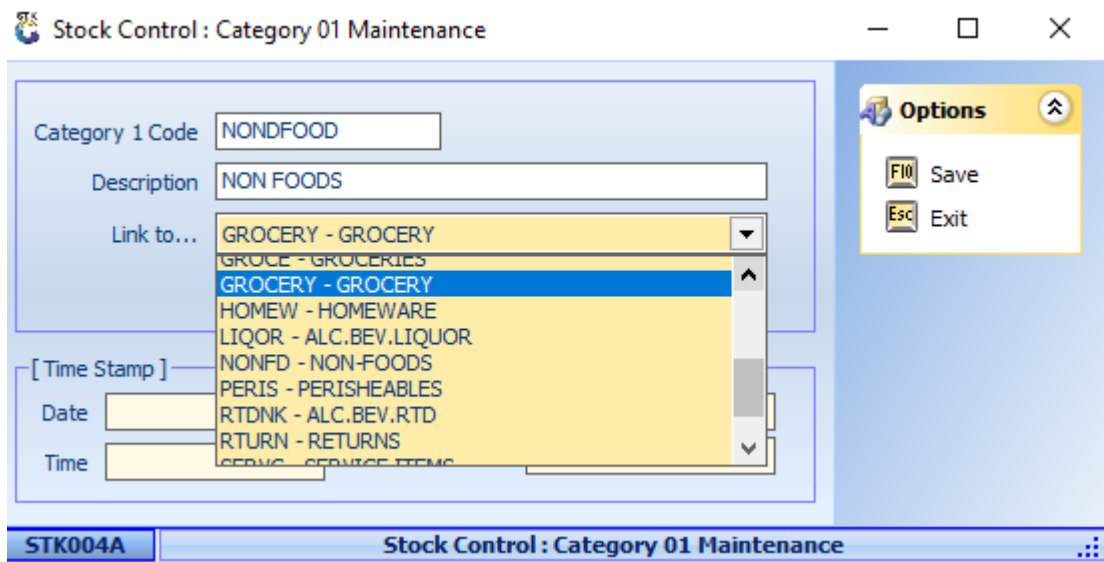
Stock Control : Category 01 Maintenance

Category 1 Code NONDFOOD

Description NON FOODS

Link to... GROCERY - GROCERY

GROCE - GROCERIES
GROCERY - GROCERY
HOMEW - HOMEWARE
LIQOR - ALC.BEV.LIQUOR
NONFD - NON-FOODS
PERIS - PERISHEABLES
RTDNK - ALC.BEV.RTD
RTURN - RETURNS
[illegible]

[ Time Stamp ]

Date

Time

Options

F10 Save

Esc Exit

STK004A

Stock Control : Category 01 Maintenance